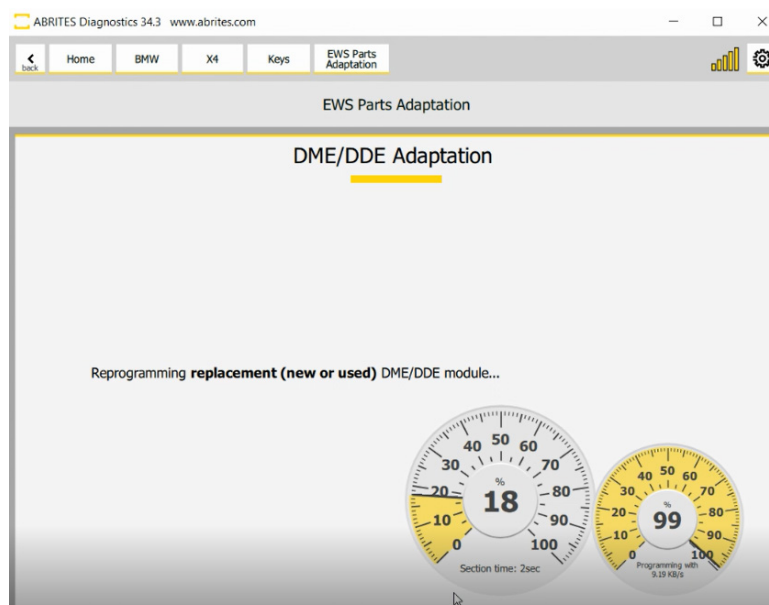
ABRITES Diagnostics 34.3 www.abrites.com

back Home BMW X4 Keys EWS Parts Adaptation

EWS Parts Adaptation

DME/DDE Adaptation

Reprogramming **replacement (new or used)** DME/DDE module...

0 10 20 30 40 50 60 70 80 90 100
%
18
Section time: 2sec

0 10 20 30 40 50 60 70 80 90 100
%
99
Programming with 9.19 KB/s